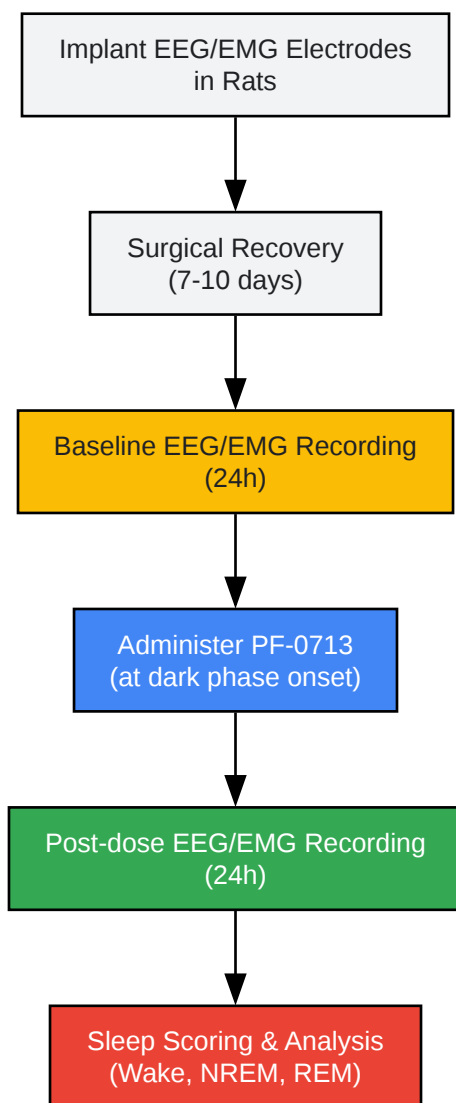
Implant EEG/EMG Electrodes in Rats

Surgical Recovery (7-10 days)

Baseline EEG/EMG Recording (24h)

Administer PF-0713 (at dark phase onset)

Post-dose EEG/EMG Recording (24h)

Sleep Scoring & Analysis (Wake, NREM, REM)